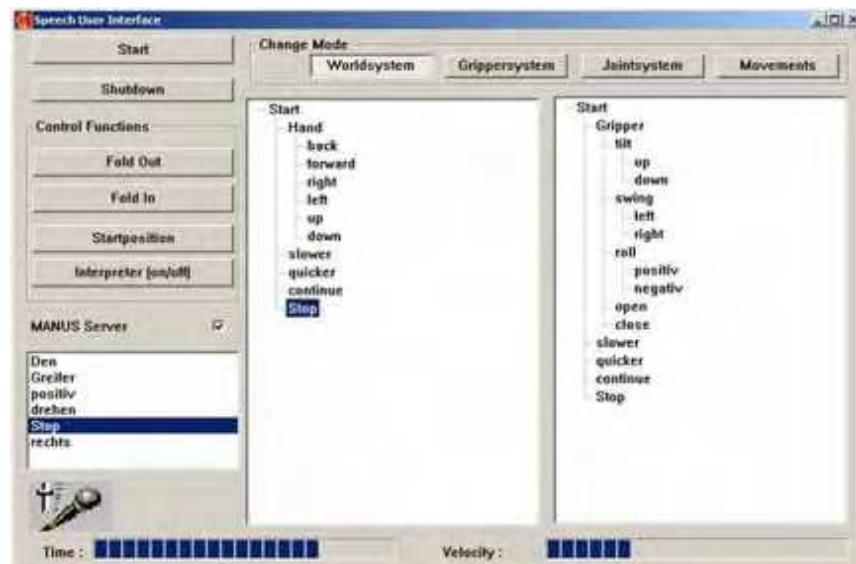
Speech User Interface

Start

Shutdown

Control Functions

Fold Out

Fold In

Startposition

Interpreter (on/off)

MANUS Server

Den
Greifer
positiv
drehen
Stop
rechts

Change Mode

Worldsystem

Grippersystem

Jointsystem

Movements

Start
Hand
back
forward
right
left
up
down
slower
quicker
continue
Stop

Start
Gripper
tilt
up
down
swing
left
right
roll
positiv
negativ
open
close
slower
quicker
continue
Stop

Time :

Velocity :